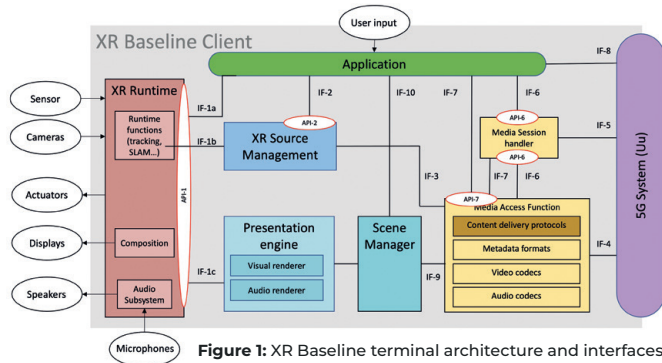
User input

XR Baseline Client

Application

IF-8

Sensor

Cameras

Actuators

Displays

Speakers

XR Runtime

Runtime functions (tracking, SLAM...)

Composition

Audio Subsystem

API-1

IF-1a

IF-1b

IF-1c

IF-2

API-2

XR Source Management

IF-10

IF-7

IF-6

API-6

Media Session handler

API-6

IF-5

IF-3

IF-7

IF-6

API-7

Media Access Function

Content delivery protocols

Metadata formats

Video codecs

Audio codecs

IF-4

Presentation engine

Visual renderer

Audio renderer

Scene Manager

IF-9

5G System (Uu)

Microphones

**Figure 1:** XR Baseline terminal architecture and interfaces